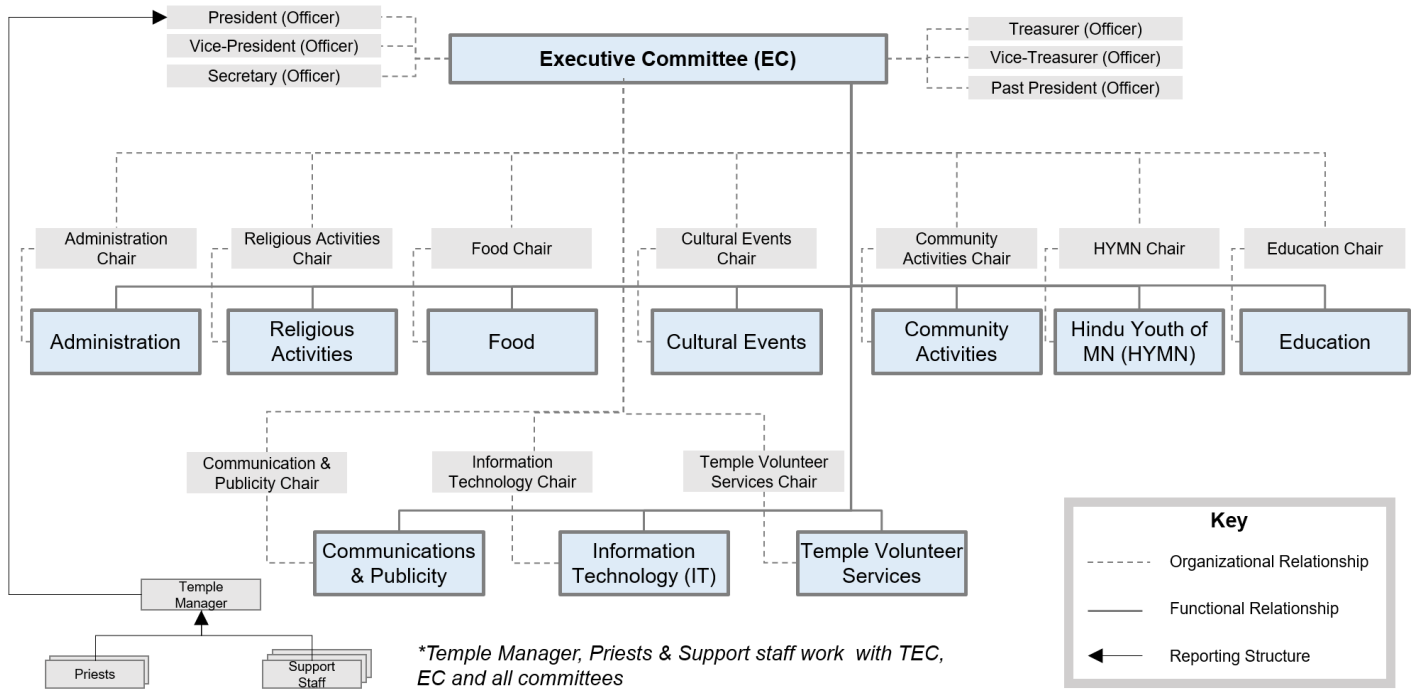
President (Officer)
Vice-President (Officer)
Secretary (Officer)

Executive Committee (EC)

Treasurer (Officer)
Vice-Treasurer (Officer)
Past President (Officer)

Administration Chair
Religious Activities Chair
Food Chair
Cultural Events Chair
Community Activities Chair
HYMN Chair
Education Chair

Administration
Religious Activities
Food
Cultural Events
Community Activities
Hindu Youth of MN (HYMN)
Education

Communication & Publicity Chair
Information Technology Chair
Temple Volunteer Services Chair

Communications & Publicity
Information Technology (IT)
Temple Volunteer Services

Temple Manager
Priests
Support Staff

*Temple Manager, Priests & Support staff work with TEC, EC and all committees

Key
Organizational Relationship
Functional Relationship
Reporting Structure